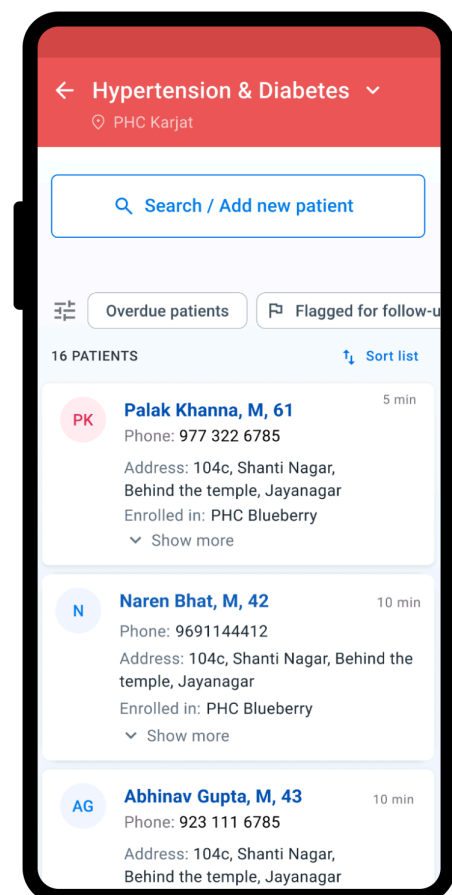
Hypertension & Diabetes

PHC Karjat

Search / Add new patient

Overdue patients

Flagged for follow-u

16 PATIENTS

Sort list

PK

Palak Khanna, M, 61

5 min

Phone: 977 322 6785

Address: 104c, Shanti Nagar, Behind the temple, Jayanagar

Enrolled in: PHC Blueberry

Show more

N

Naren Bhat, M, 42

10 min

Phone: 9691144412

Address: 104c, Shanti Nagar, Behind the temple, Jayanagar

Enrolled in: PHC Blueberry

Show more

AG

Abhinav Gupta, M, 43

10 min

Phone: 923 111 6785

Address: 104c, Shanti Nagar, Behind the temple, Jayanagar